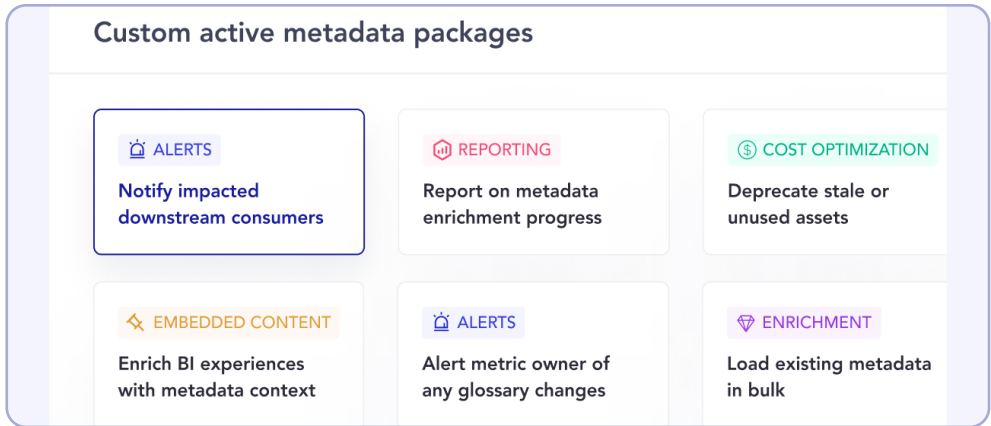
Custom active metadata packages

ALERTS
Notify impacted downstream consumers

REPORTING
Report on metadata enrichment progress

COST OPTIMIZATION
Deprecate stale or unused assets

EMBEDDED CONTENT
Enrich BI experiences with metadata context

ALERTS
Alert metric owner of any glossary changes

ENRICHMENT
Load existing metadata in bulk